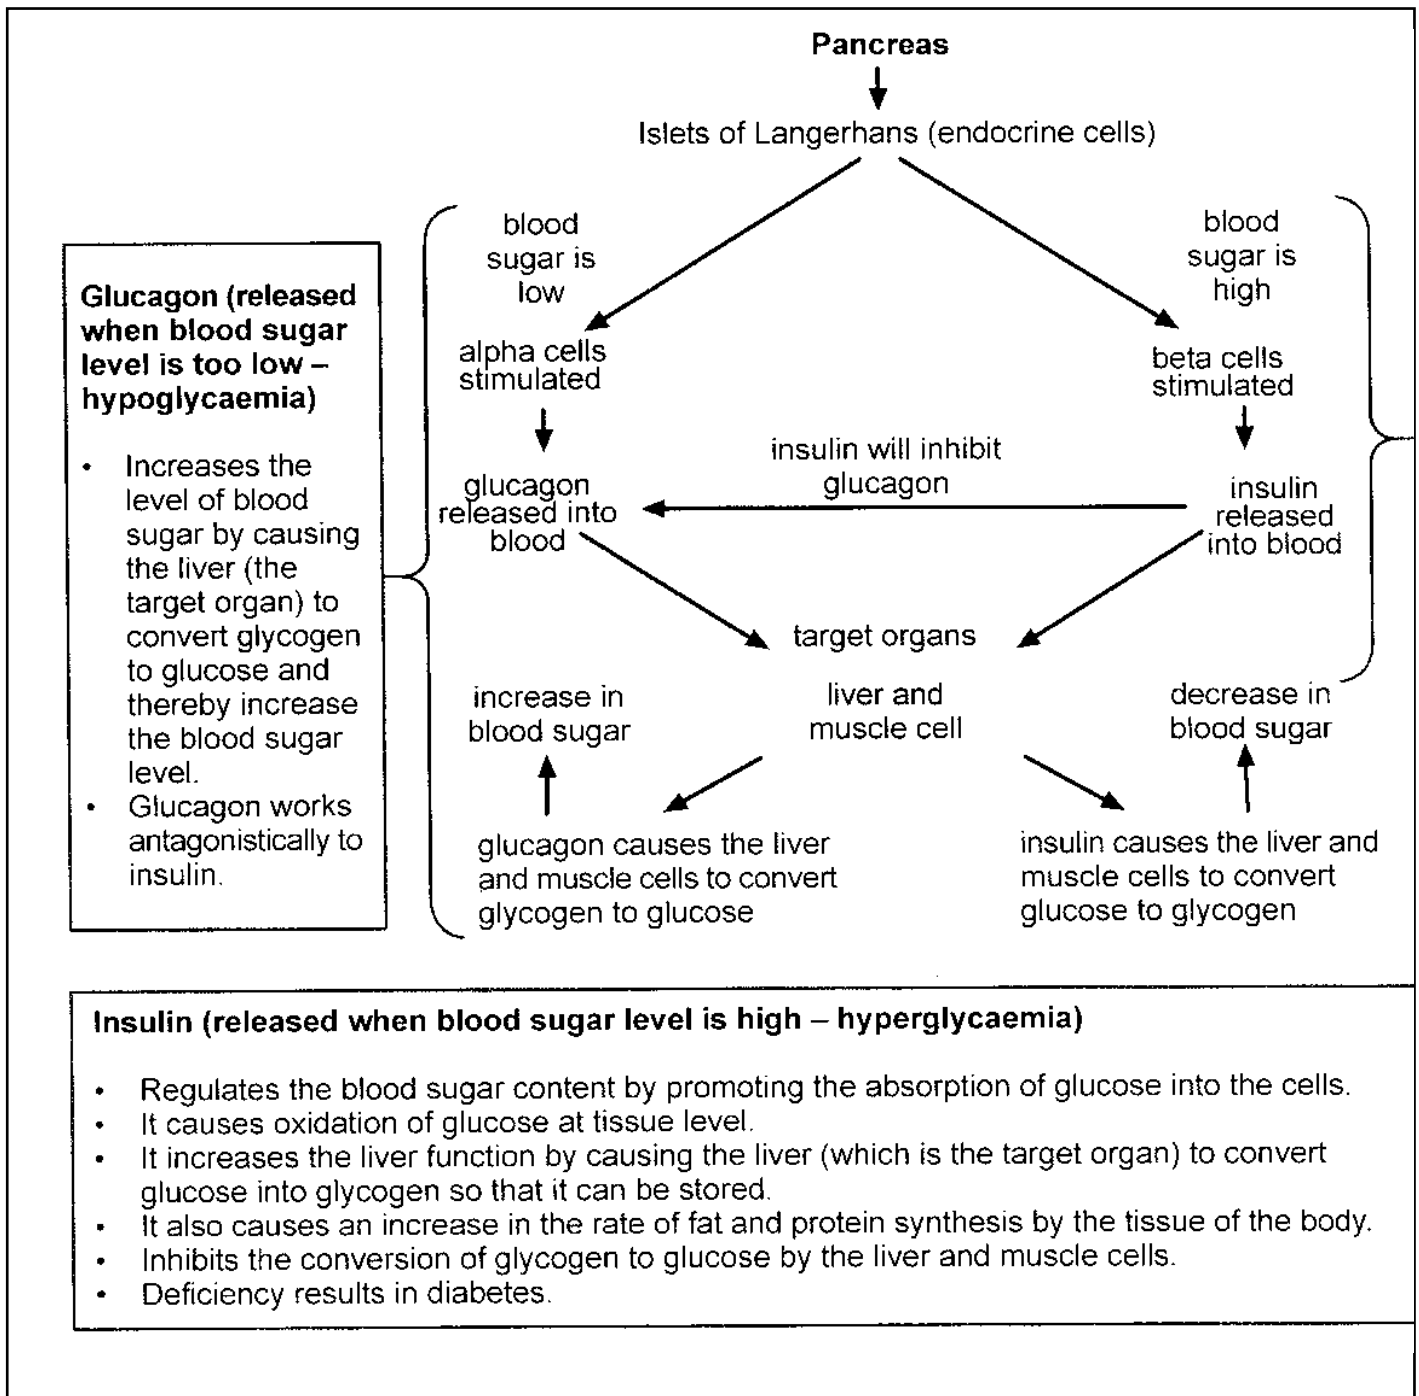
Pancreas

Islets of Langerhans (endocrine cells)

Glucagon (released when blood sugar level is too low – hypoglycaemia)

- Increases the level of blood sugar by causing the liver (the target organ) to convert glycogen to glucose and thereby increase the blood sugar level.
- Glucagon works antagonistically to insulin.

blood sugar is low

alpha cells stimulated

glucagon released into blood

blood sugar is high

beta cells stimulated

insulin released into blood

insulin will inhibit glucagon

target organs

liver and muscle cell

increase in blood sugar

decrease in blood sugar

glucagon causes the liver and muscle cells to convert glycogen to glucose

insulin causes the liver and muscle cells to convert glucose to glycogen

Insulin (released when blood sugar level is high – hyperglycaemia)

- Regulates the blood sugar content by promoting the absorption of glucose into the cells.
- It causes oxidation of glucose at tissue level.
- It increases the liver function by causing the liver (which is the target organ) to convert glucose into glycogen so that it can be stored.
- It also causes an increase in the rate of fat and protein synthesis by the tissue of the body.
- Inhibits the conversion of glycogen to glucose by the liver and muscle cells.
- Deficiency results in diabetes.